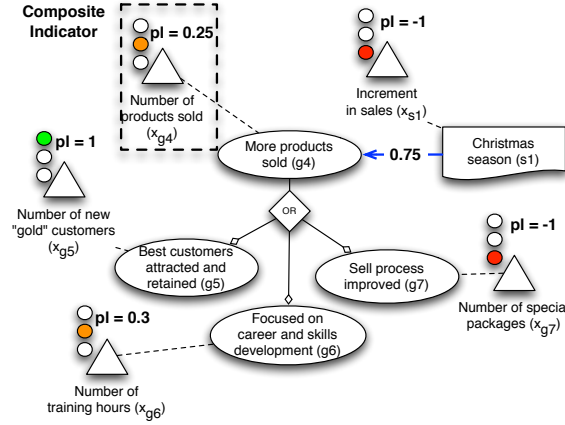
Composite Indicator

pl = 0.25

Number of products sold ($x_{g4}$)

pl = -1

Increment in sales ($x_{s1}$)

pl = 1

Number of new "gold" customers ($x_{g5}$)

More products sold (g4)

0.75

Christmas season (s1)

OR

Best customers attracted and retained (g5)

Sell process improved (g7)

pl = -1

Number of special packages ($x_{g7}$)

pl = 0.3

Focused on career and skills development (g6)

Number of training hours ($x_{g6}$)